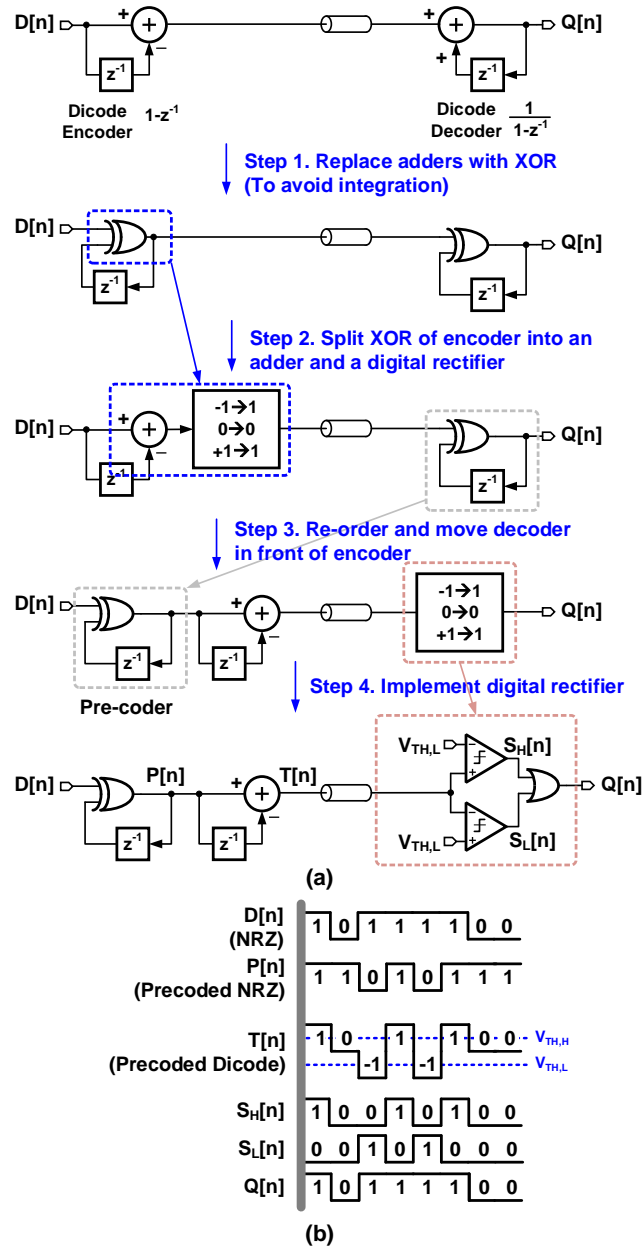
D[n] + − $z^{-1}$ Dicode Encoder $1-z^{-1}$ + + $z^{-1}$ Dicode Decoder $\frac{1}{1-z^{-1}}$ Q[n]

Step 1. Replace adders with XOR (To avoid integration)

D[n] $z^{-1}$ $z^{-1}$ Q[n]

Step 2. Split XOR of encoder into an adder and a digital rectifier

D[n] + − $z^{-1}$ -1→1 0→0 +1→1 $z^{-1}$ Q[n]

Step 3. Re-order and move decoder in front of encoder

D[n] $z^{-1}$ Pre-coder + − $z^{-1}$ -1→1 0→0 +1→1 Q[n]

Step 4. Implement digital rectifier

D[n] $z^{-1}$ P[n] + − $z^{-1}$ T[n] $V_{TH,L}$ − + $S_H$[n] $V_{TH,L}$ − + $S_L$[n] Q[n]

(a)

D[n] (NRZ) 1 0 1 1 1 1 0 0
P[n] (Precoded NRZ) 1 1 0 1 0 1 1 1
T[n] (Precoded Dicode) 1 0 -1 1 -1 1 0 0 $V_{TH,H}$ $V_{TH,L}$
$S_H$[n] 1 0 0 1 0 1 0 0
$S_L$[n] 0 0 1 0 1 0 0 0
Q[n] 1 0 1 1 1 1 0 0

(b)